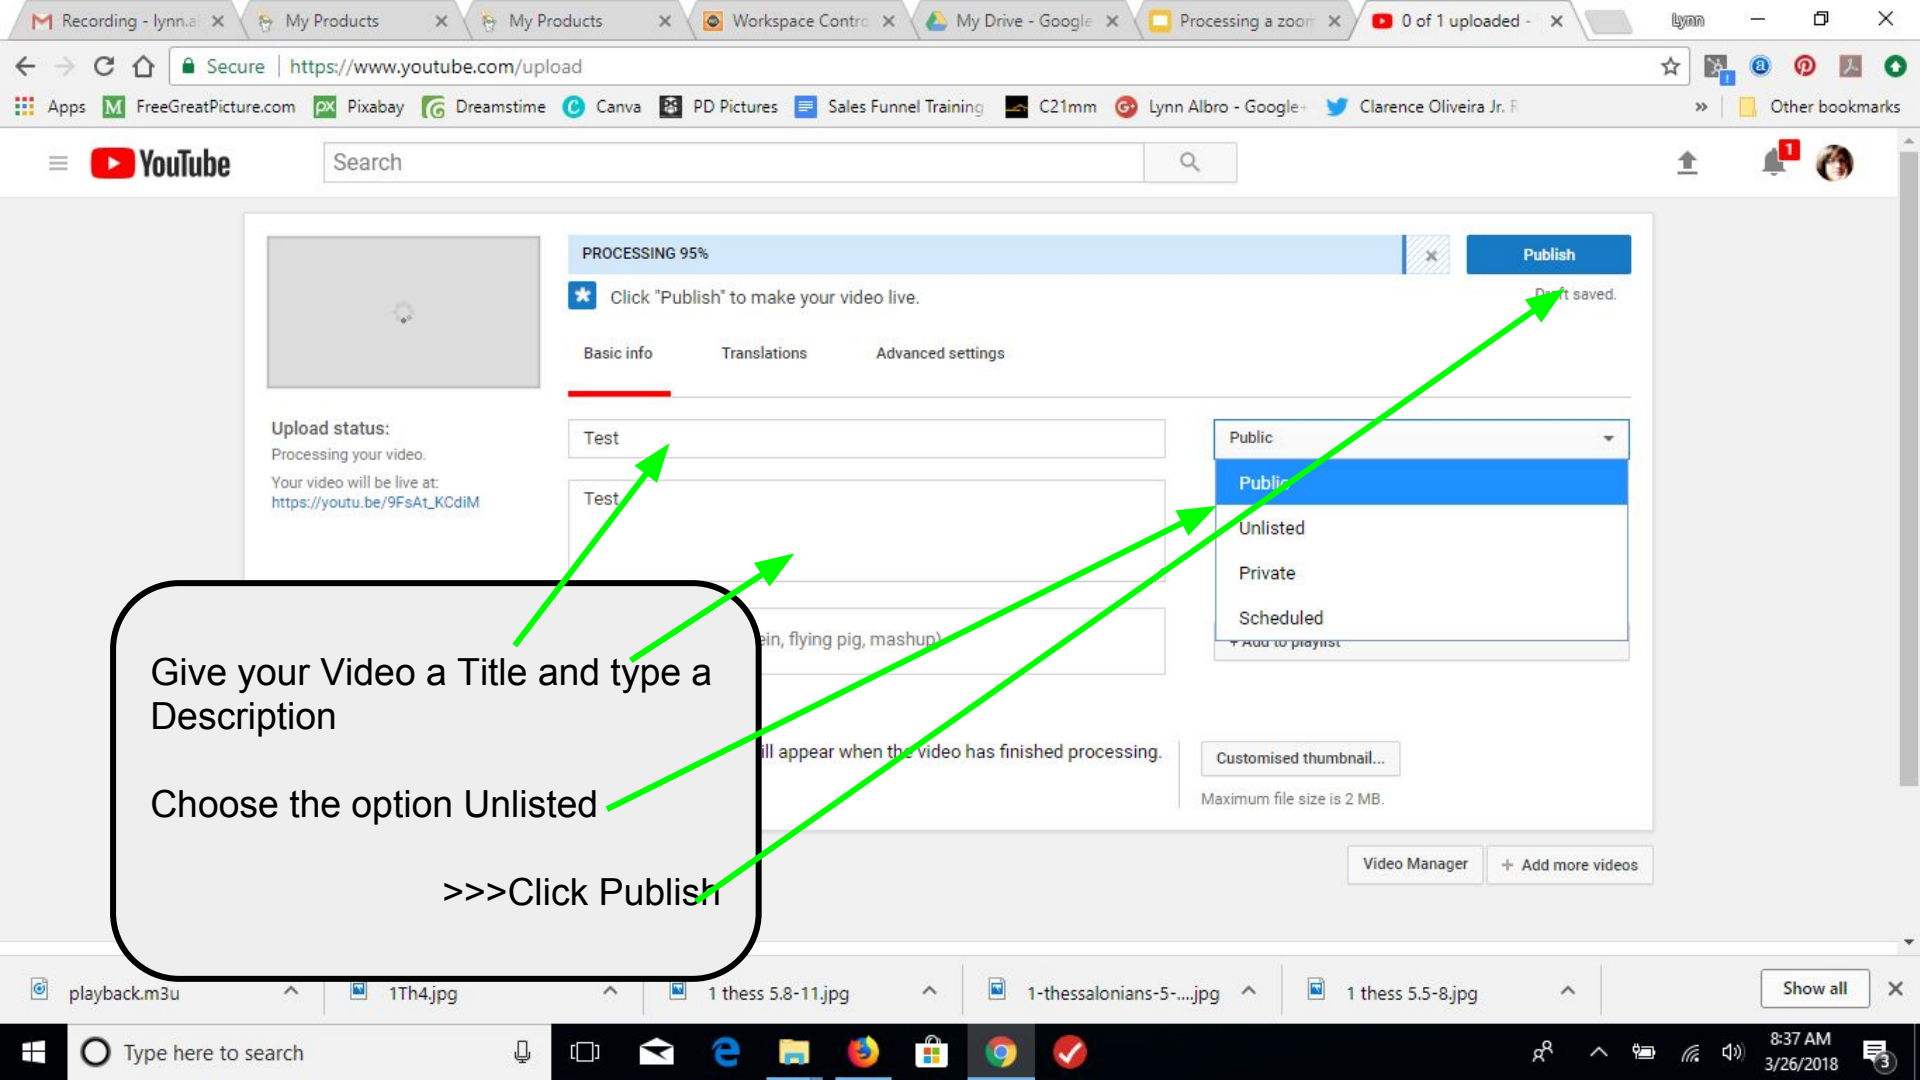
Recording - lynn.a ×   My Products ×   My Products ×   Workspace Contro ×   My Drive - Google ×   Processing a zoom ×   0 of 1 uploaded - ×   lynn

Secure | https://www.youtube.com/upload

Apps   FreeGreatPicture.com   Pixabay   Dreamstime   Canva   PD Pictures   Sales Funnel Training   C21mm   Lynn Albro - Google+   Clarence Oliveira Jr. F   »   Other bookmarks

YouTube   Search

PROCESSING 95%   ×   Publish

Click "Publish" to make your video live.   Draft saved.

Basic info   Translations   Advanced settings

Upload status:
Processing your video.
Your video will be live at:
https://youtu.be/9FsAt_KCdiM

Test

Test

in, flying pig, mashup)

Public
Public
Unlisted
Private
Scheduled
+ Add to playlist

ill appear when the video has finished processing.

Customised thumbnail...
Maximum file size is 2 MB.

Video Manager   + Add more videos

Give your Video a Title and type a Description

Choose the option Unlisted

>>>Click Publish

playback.m3u   1Th4.jpg   1 thess 5.8-11.jpg   1-thessalonians-5-....jpg   1 thess 5.5-8.jpg   Show all   ×

Type here to search   8:37 AM 3/26/2018